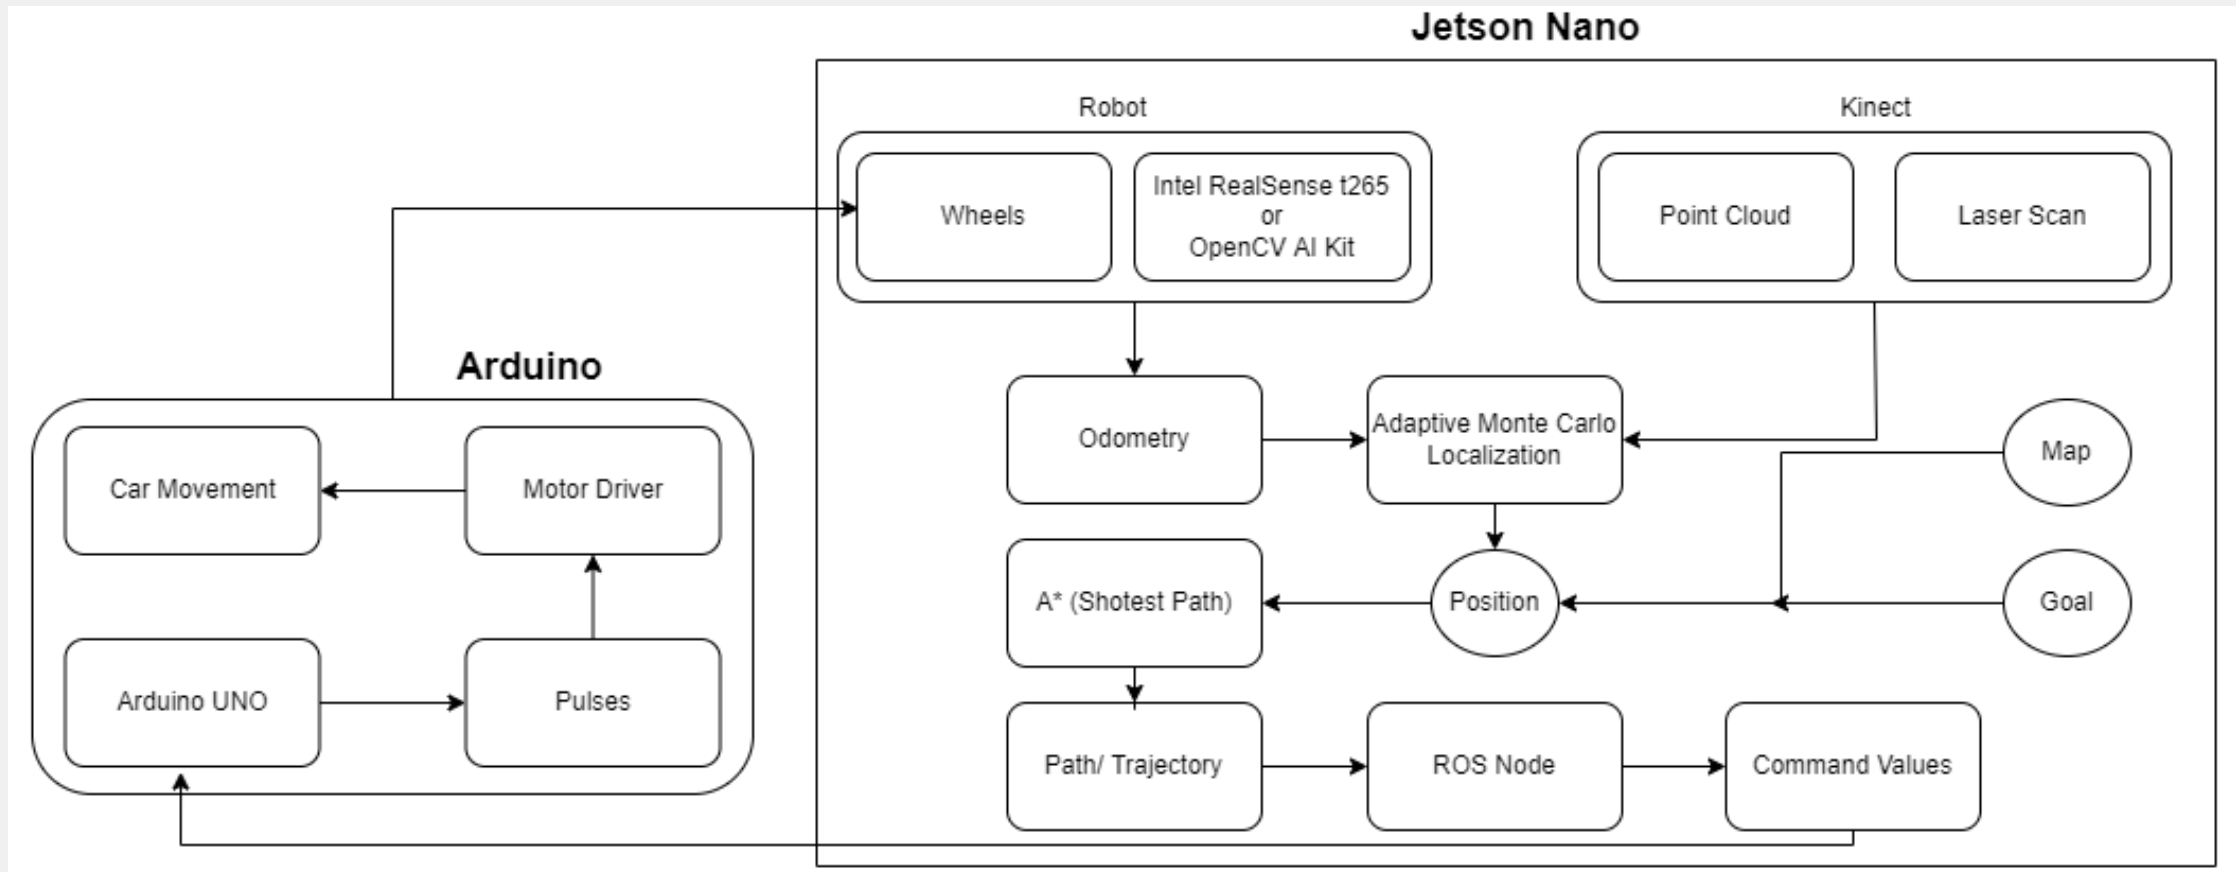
Jetson Nano

Robot

Wheels

Intel RealSense t265
or
OpenCV AI Kit

Kinect

Point Cloud

Laser Scan

Arduino

Odometry

Adaptive Monte Carlo Localization

Map

Car Movement

Motor Driver

Position

Goal

A* (Shotest Path)

Arduino UNO

Pulses

Path/ Trajectory

ROS Node

Command Values